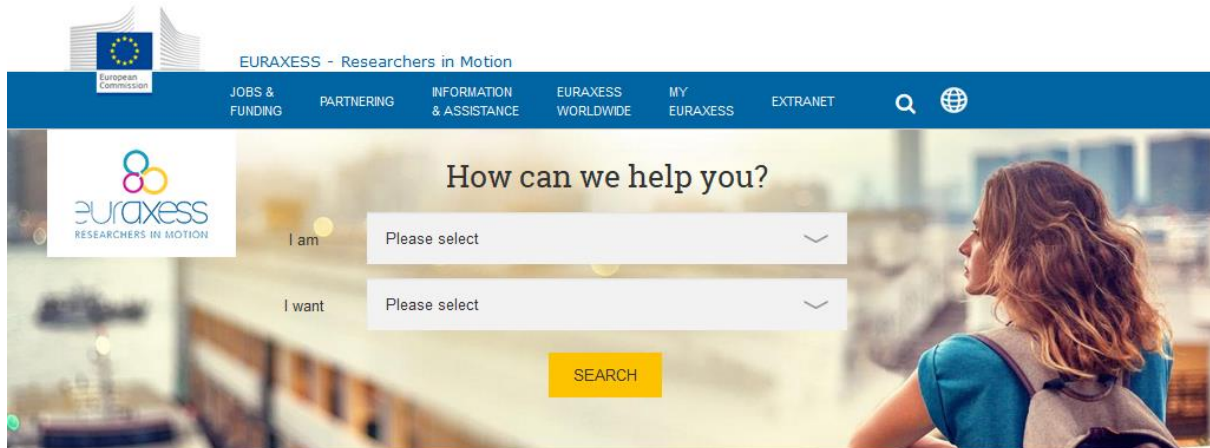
European Commission

EURAXESS - Researchers in Motion

JOBS & FUNDING
PARTNERING
INFORMATION & ASSISTANCE
EURAXESS WORLDWIDE
MY EURAXESS
EXTRANET

euraxess
RESEARCHERS IN MOTION

How can we help you?

I am
Please select

I want
Please select

SEARCH